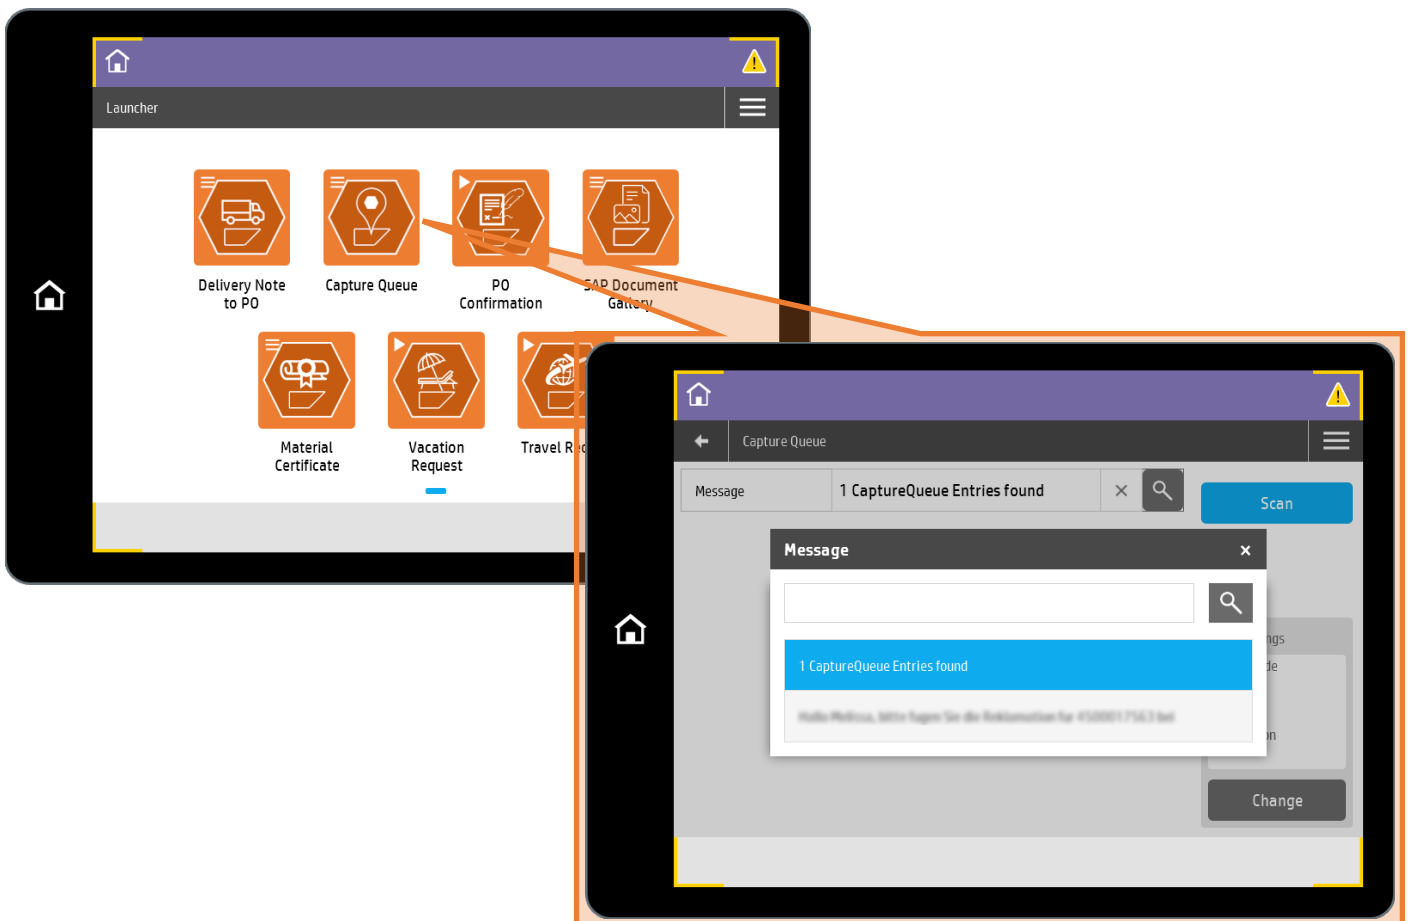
Launcher

Delivery Note to PO

Capture Queue

PO Confirmation

SAP Document Gallery

Material Certificate

Vacation Request

Travel Re

Capture Queue

Message

1 CaptureQueue Entries found

Scan

Message

1 CaptureQueue Entries found

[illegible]

ngs

de

on

Change